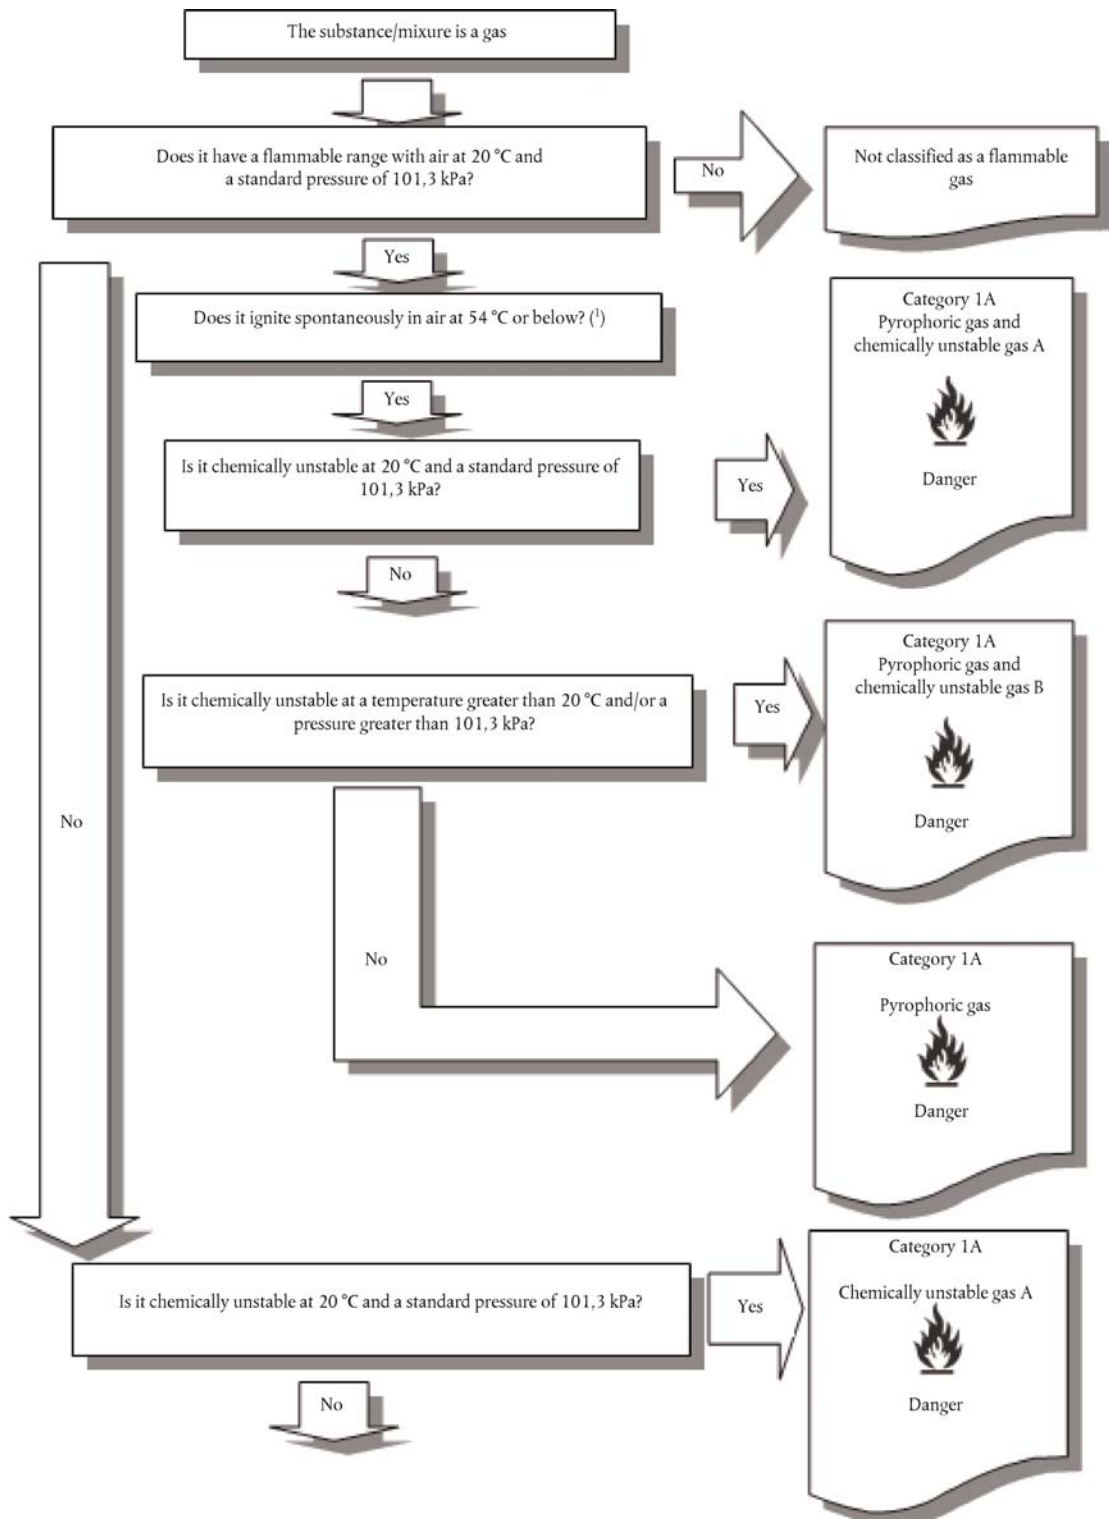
The substance/mixure is a gas

Does it have a flammable range with air at 20 °C and a standard pressure of 101,3 kPa?

No

Not classified as a flammable gas

Yes

Does it ignite spontaneously in air at 54 °C or below? ($^1$)

Category 1A
Pyrophoric gas and chemically unstable gas A

Danger

Yes

Is it chemically unstable at 20 °C and a standard pressure of 101,3 kPa?

Yes

No

Category 1A
Pyrophoric gas and chemically unstable gas B

Is it chemically unstable at a temperature greater than 20 °C and/or a pressure greater than 101,3 kPa?

Yes

Danger

No

No

Category 1A

Pyrophoric gas

Danger

Category 1A

Is it chemically unstable at 20 °C and a standard pressure of 101,3 kPa?

Yes

Chemically unstable gas A

No

Danger